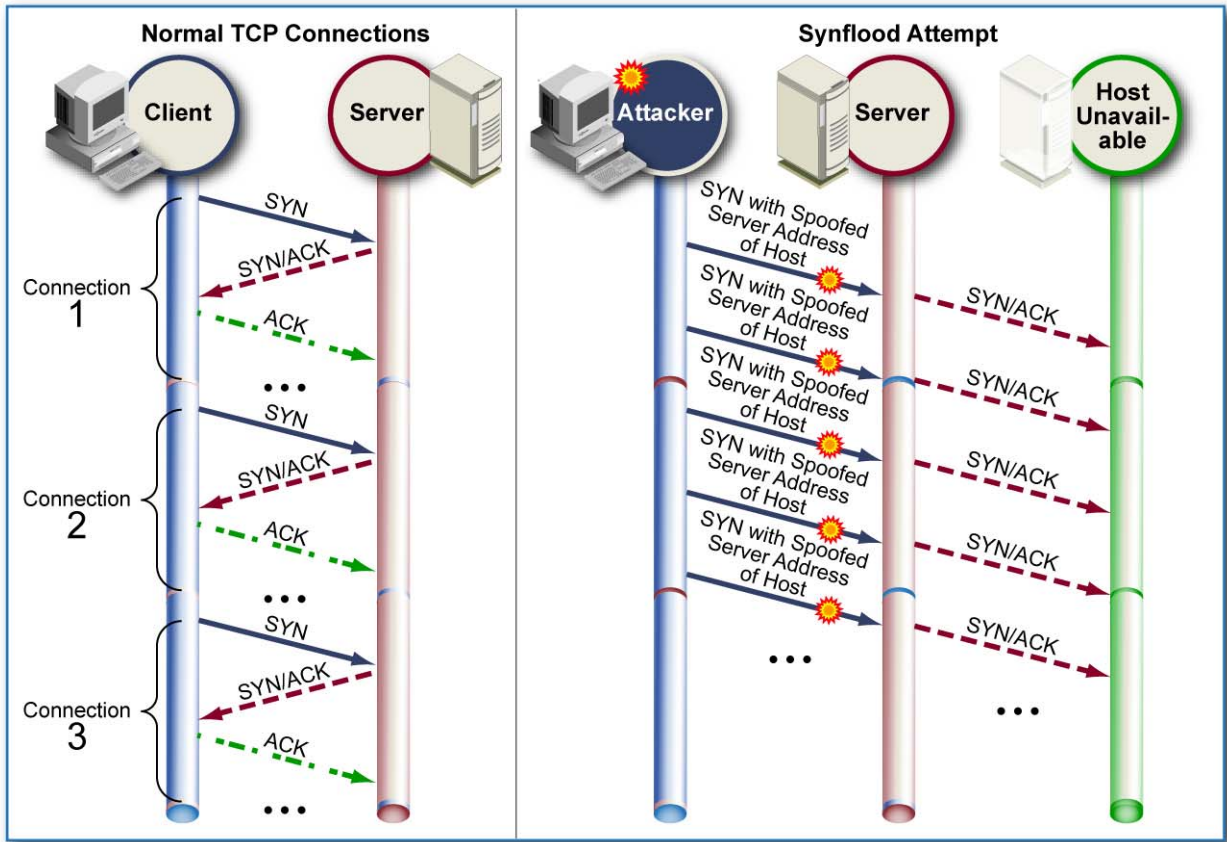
Normal TCP Connections

Client

Server

SYN

SYN/ACK

Connection 1

ACK

...

SYN

SYN/ACK

Connection 2

ACK

...

SYN

SYN/ACK

Connection 3

ACK

...

Synflood Attempt

Attacker

Server

Host Unavailable

SYN with Spoofed Server Address of Host

SYN with Spoofed Server Address of Host

SYN/ACK

SYN with Spoofed Server Address of Host

SYN/ACK

SYN with Spoofed Server Address of Host

SYN/ACK

SYN with Spoofed Server Address of Host

SYN/ACK

SYN/ACK

...

...